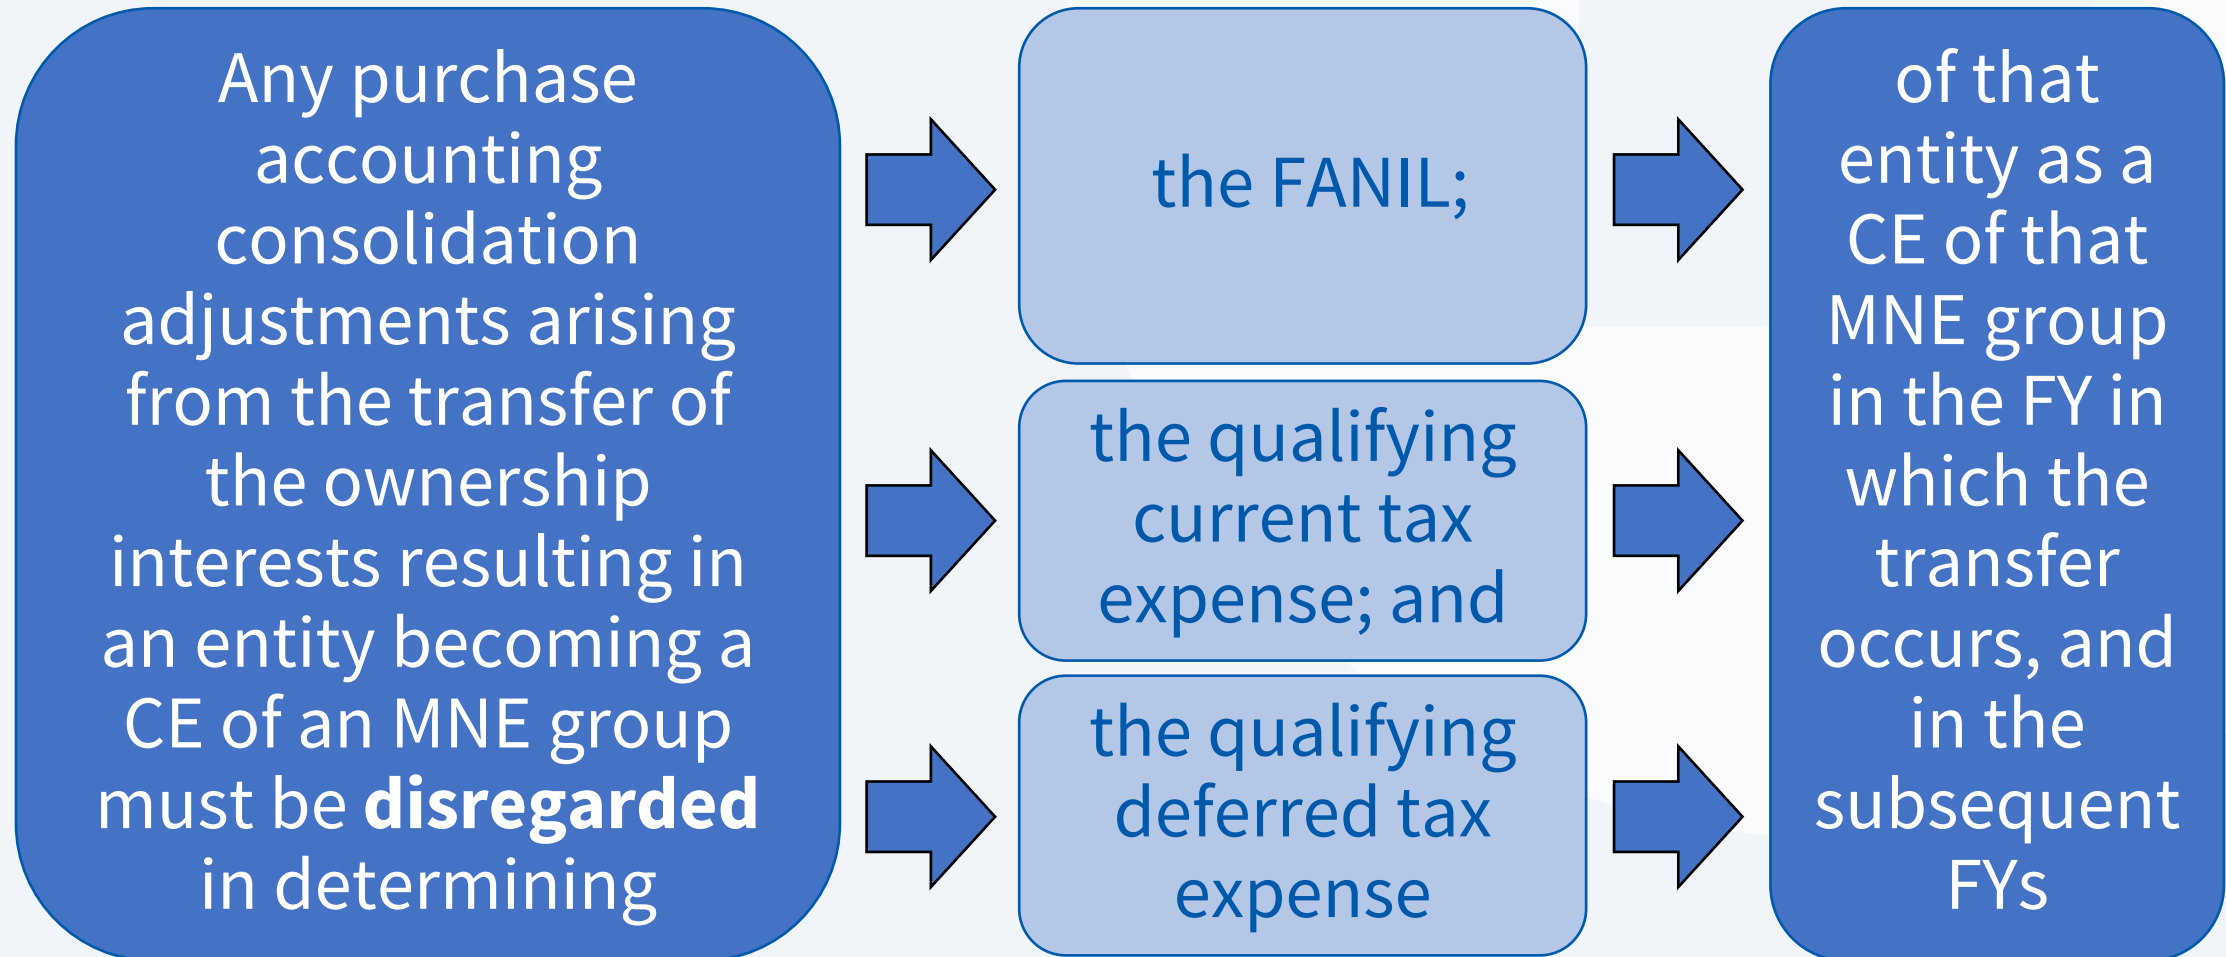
Any purchase accounting consolidation adjustments arising from the transfer of the ownership interests resulting in an entity becoming a CE of an MNE group must be **disregarded** in determining

the FANIL;

the qualifying current tax expense; and

the qualifying deferred tax expense

of that entity as a CE of that MNE group in the FY in which the transfer occurs, and in the subsequent FYs